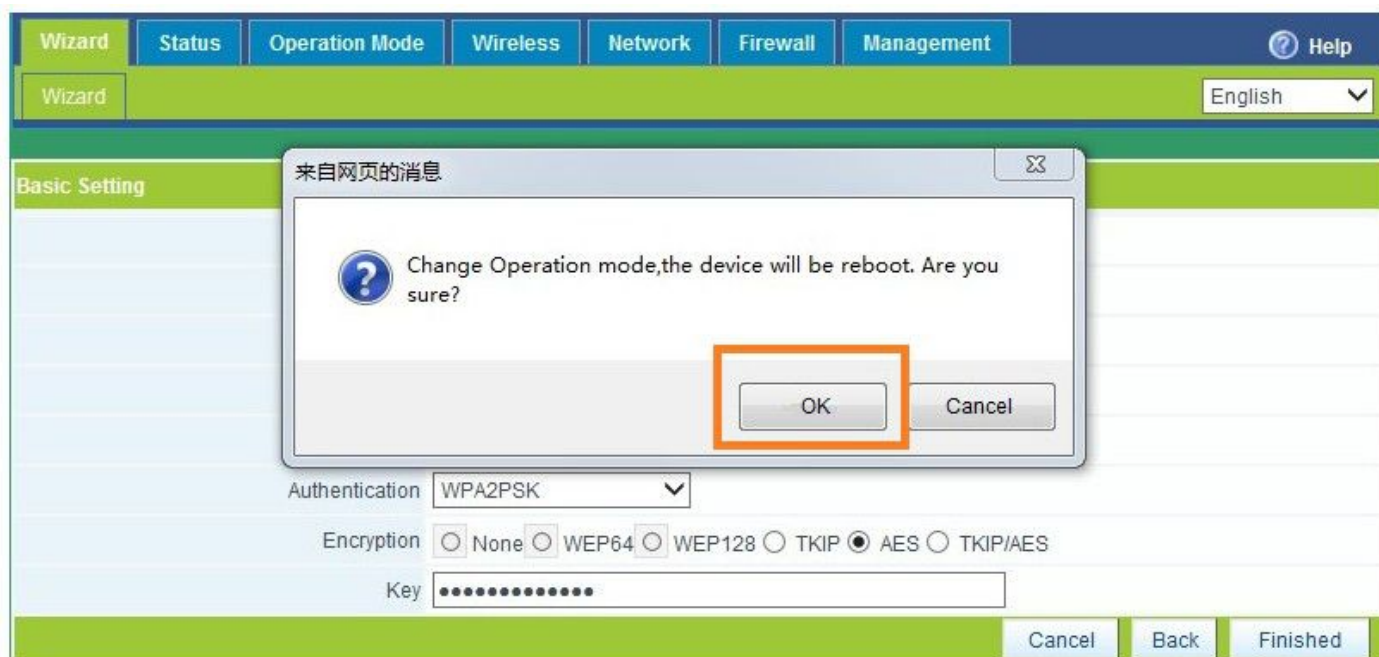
Wizard Status Operation Mode Wireless Network Firewall Management Help

Wizard

English

Basic Setting

来自网页的消息

Change Operation mode,the device will be reboot. Are you sure?

OK Cancel

Authentication WPA2PSK

Encryption None WEP64 WEP128 TKIP AES TKIP/AES

Key ••••••••••••••

Cancel Back Finished